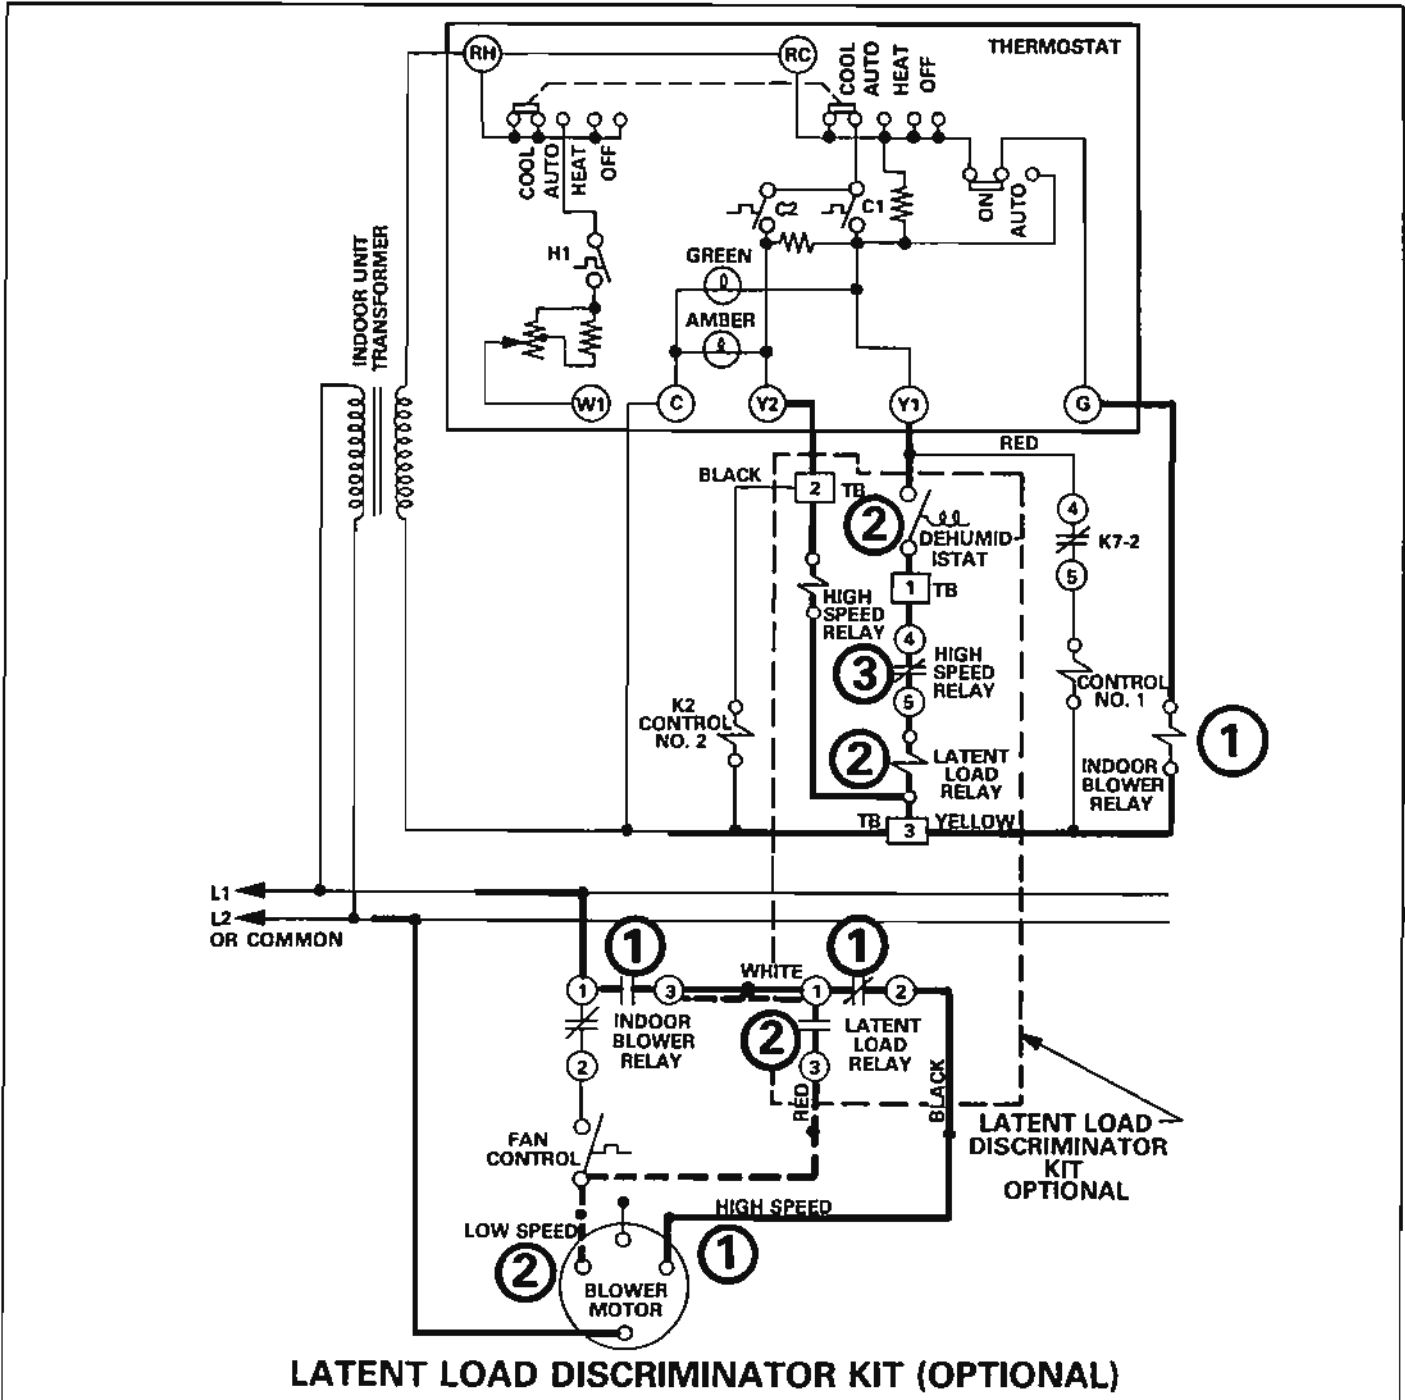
THERMOSTAT

RH

RC

COOL AUTO HEAT OFF

COOL AUTO HEAT OFF

ON AUTO

C2

C1

H1

GREEN

AMBER

W1

C

Y2

Y1

G

INDOOR UNIT TRANSFORMER

RED

BLACK

2 TB

2

DEHUMIDISTAT

4

K7-2

5

1 TB

HIGH SPEED RELAY

4

3

HIGH SPEED RELAY

5

CONTROL NO. 1

K2 CONTROL NO. 2

2

LATENT LOAD RELAY

INDOOR BLOWER RELAY

1

TB 3 YELLOW

L1

L2 OR COMMON

1

1

WHITE

1 3

1 2

INDOOR BLOWER RELAY

2

LATENT LOAD RELAY

2

3

RED

BLACK

FAN CONTROL

LATENT LOAD DISCRIMINATOR KIT OPTIONAL

HIGH SPEED

LOW SPEED

2

1

BLOWER MOTOR

LATENT LOAD DISCRIMINATOR KIT (OPTIONAL)